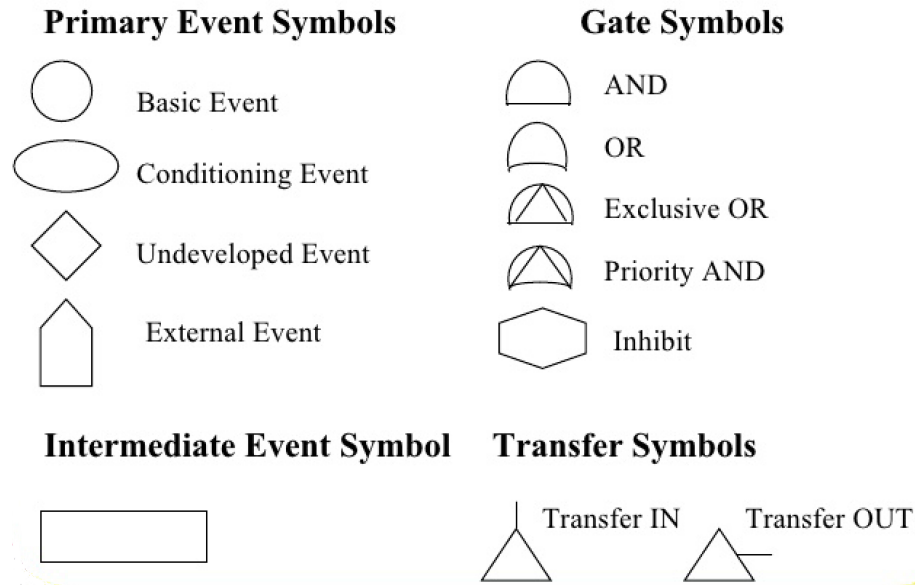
Primary Event Symbols

Basic Event

Conditioning Event

Undeveloped Event

External Event

Gate Symbols

AND

OR

Exclusive OR

Priority AND

Inhibit

Intermediate Event Symbol

Transfer Symbols

Transfer IN

Transfer OUT